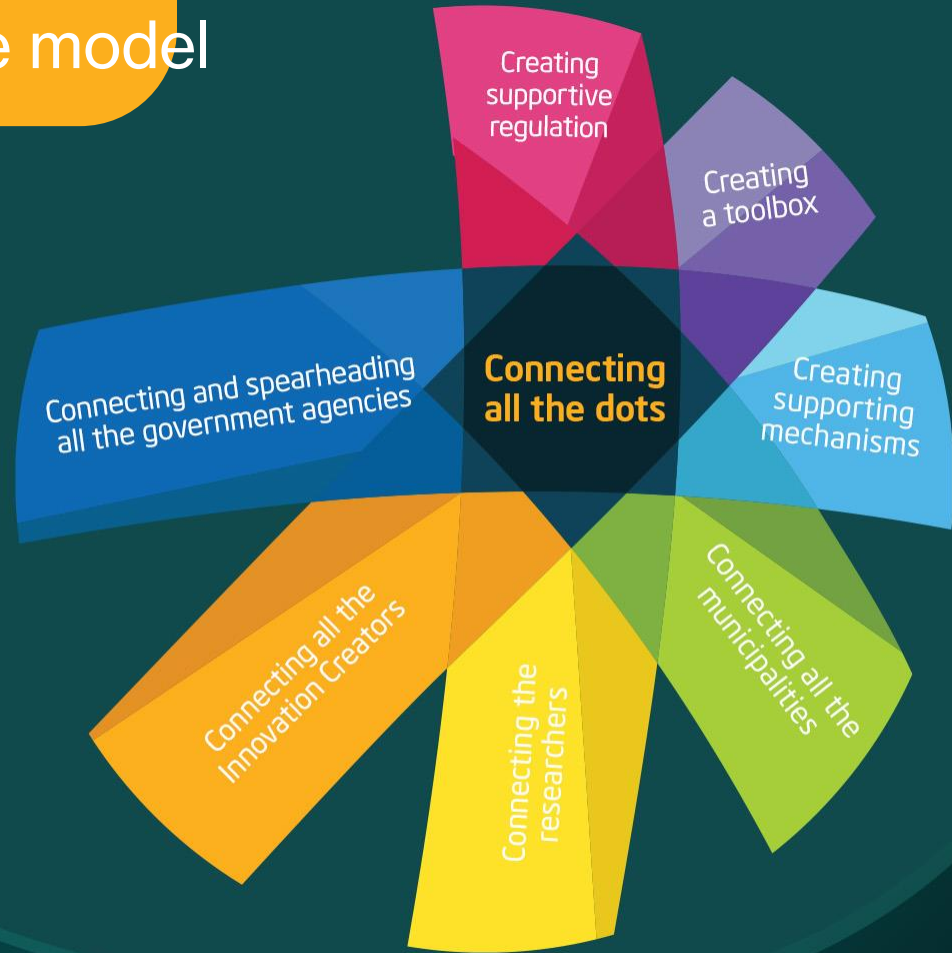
e model

Creating supportive regulation

Creating a toolbox

Connecting and spearheading all the government agencies

Connecting all the dots

Creating supporting mechanisms

Connecting all the Innovation Creators

Connecting the researchers

Connecting all the municipalities